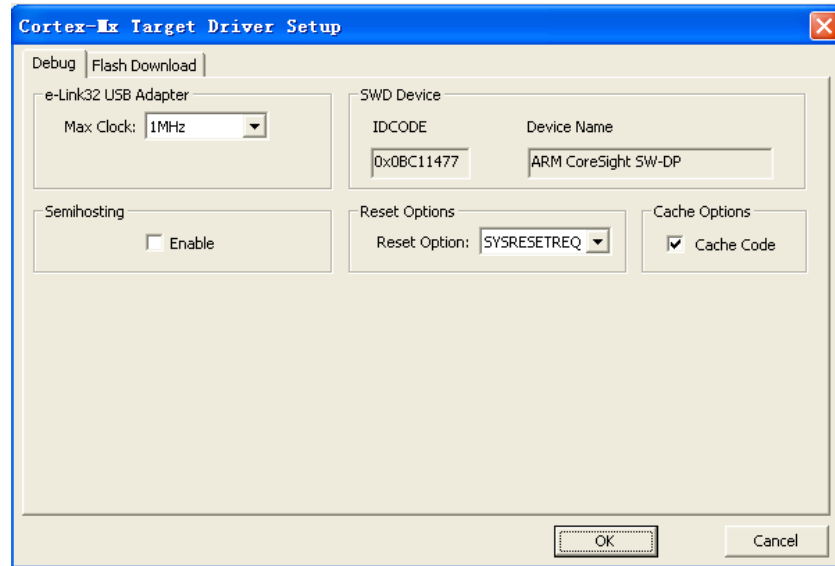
Cortex-Mx Target Driver Setup

Debug | Flash Download

e-Link32 USB Adapter
Max Clock: 1MHz

SWD Device
IDCODE
Device Name
0x0BC11477
ARM CoreSight SW-DP

Semihosting
Enable

Reset Options
Reset Option: SYSRESETREQ

Cache Options
Cache Code

OK
Cancel